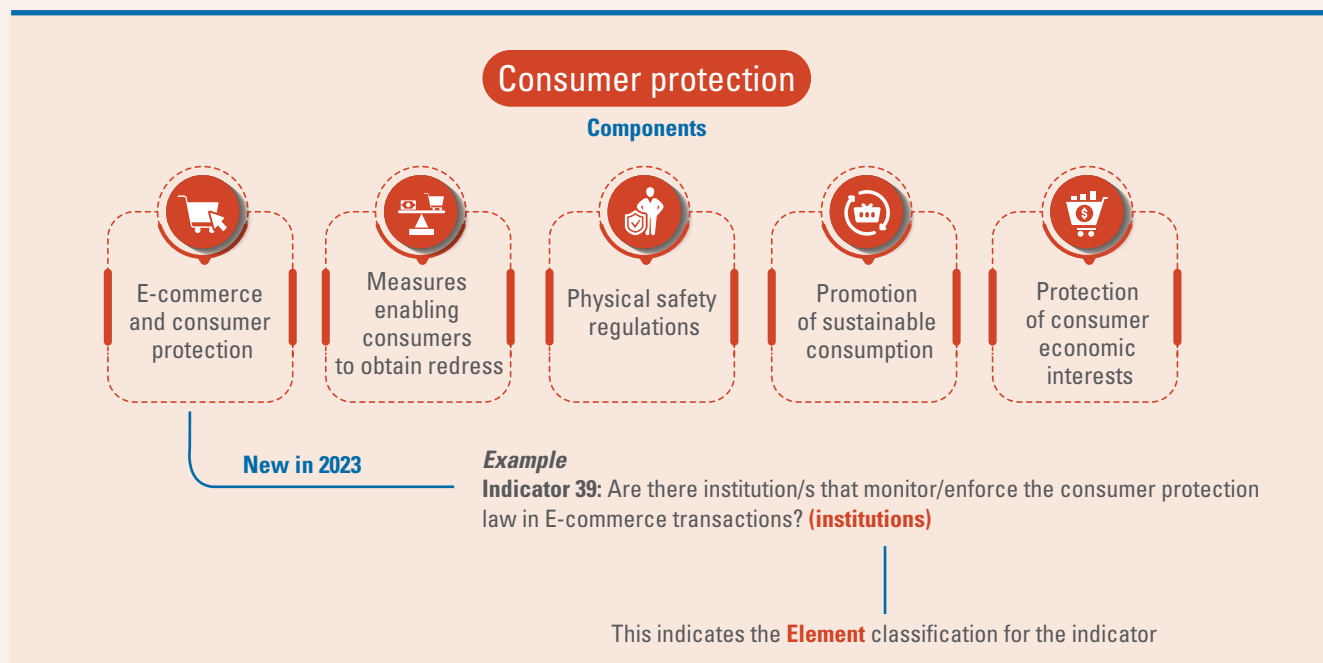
Consumer protection

Components

E-commerce and consumer protection

Measures enabling consumers to obtain redress

Physical safety regulations

Promotion of sustainable consumption

Protection of consumer economic interests

New in 2023

*Example*
**Indicator 39:** Are there institution/s that monitor/enforce the consumer protection law in E-commerce transactions? **(institutions)**

This indicates the **Element** classification for the indicator